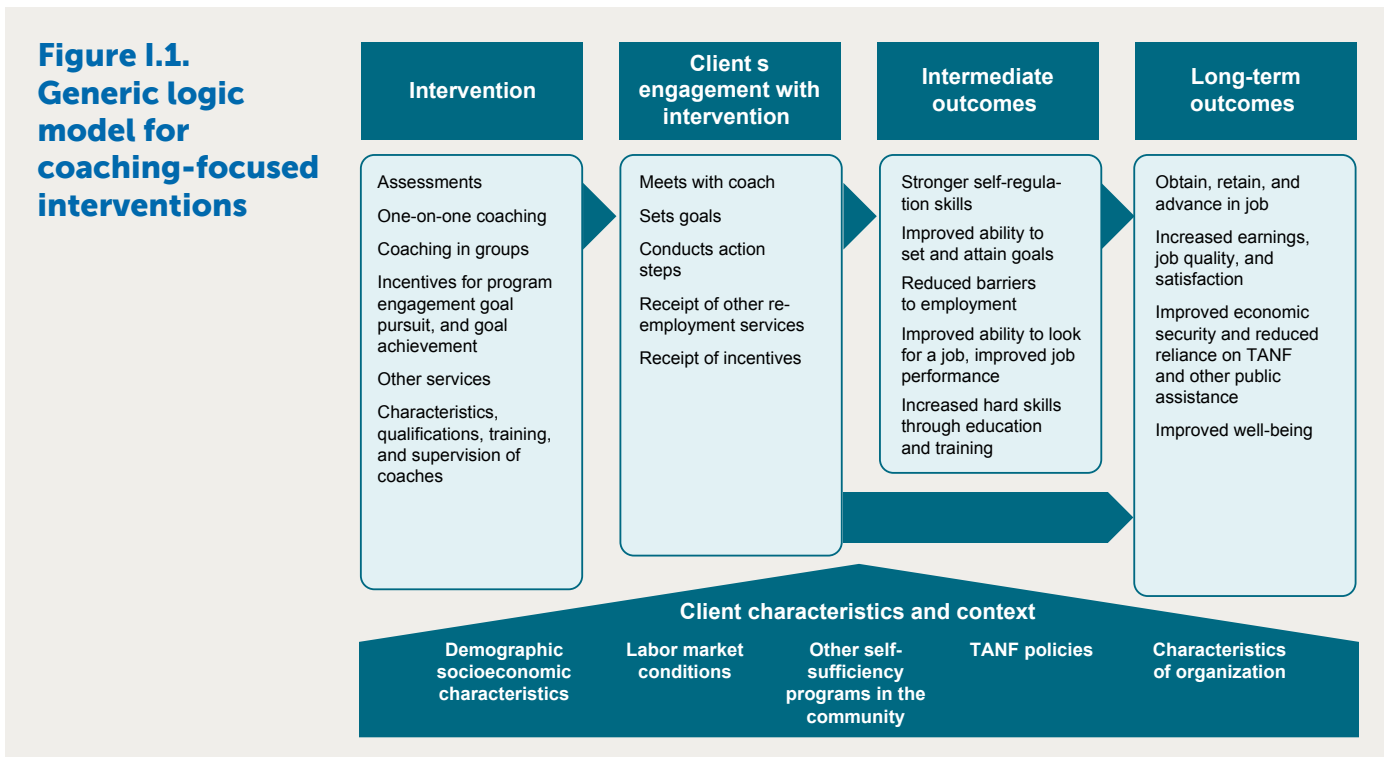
Figure I.1. Generic logic model for coaching-focused interventions

Intervention

Assessments

One-on-one coaching

Coaching in groups

Incentives for program engagement goal pursuit, and goal achievement

Other services

Characteristics, qualifications, training, and supervision of coaches

Client s engagement with intervention

Meets with coach

Sets goals

Conducts action steps

Receipt of other re-employment services

Receipt of incentives

Intermediate outcomes

Stronger self-regulation skills

Improved ability to set and attain goals

Reduced barriers to employment

Improved ability to look for a job, improved job performance

Increased hard skills through education and training

Long-term outcomes

Obtain, retain, and advance in job

Increased earnings, job quality, and satisfaction

Improved economic security and reduced reliance on TANF and other public assistance

Improved well-being

Client characteristics and context

Demographic socioeconomic characteristics

Labor market conditions

Other self-sufficiency programs in the community

TANF policies

Characteristics of organization